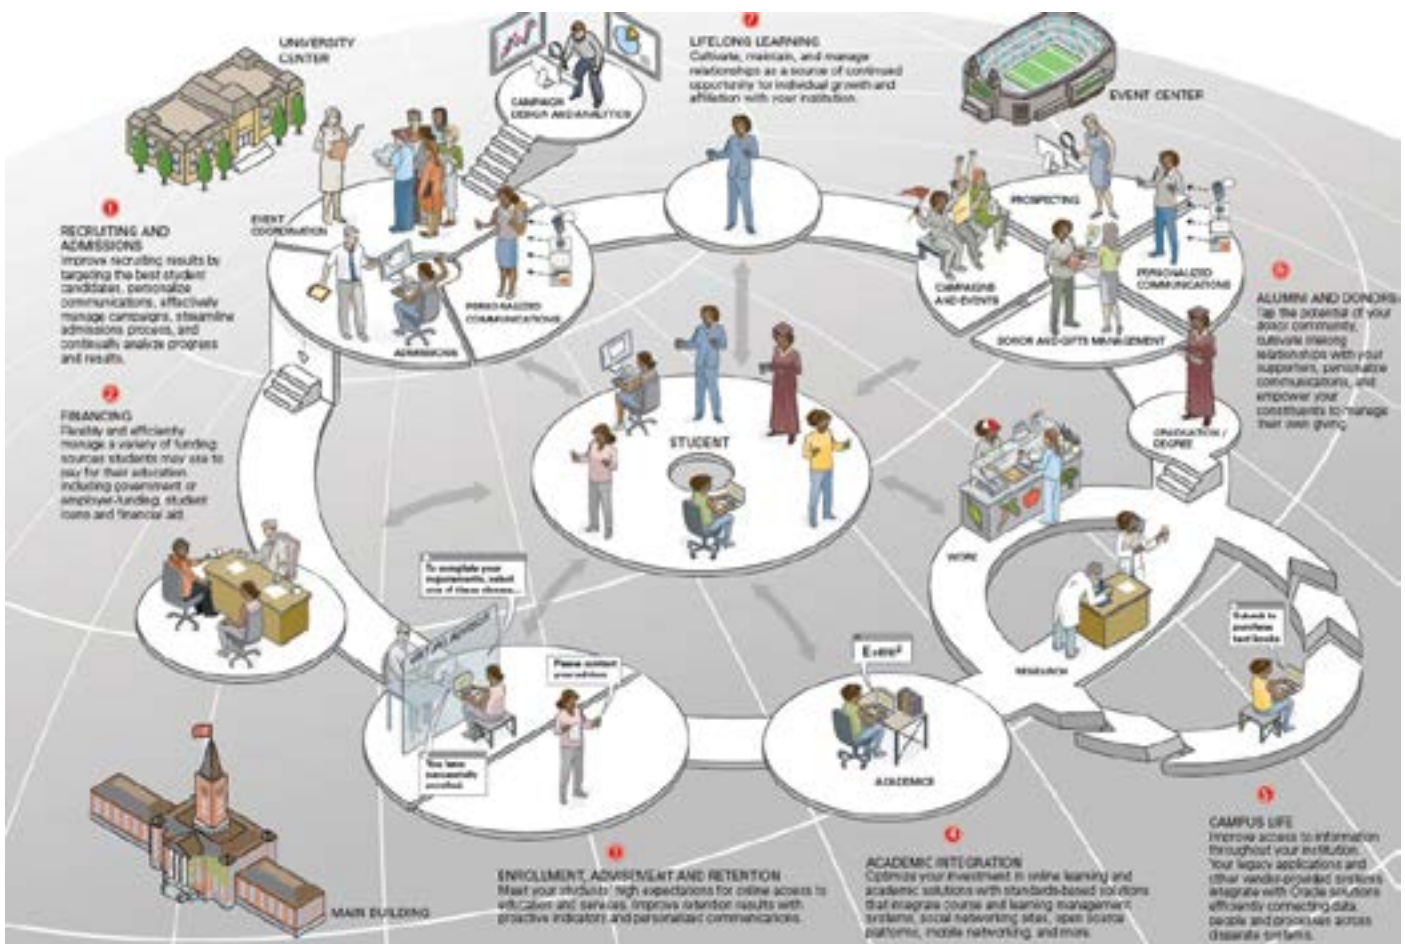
UNIVERSITY CENTER

CAMPAIGN DESIGN AND ANALYTICS

7

LIFELONG LEARNING
Cultivate, maintain, and manage relationships as a source of continued opportunity for individual growth and affiliation with your institution.

EVENT CENTER

1

RECRUITING AND ADMISSIONS
Improve recruiting results by targeting the best student candidates, personalize communications, effectively manage campaigns, streamline admissions process, and continually analyze progress and results.

EVENT COORDINATION

PERSONALIZED COMMUNICATIONS

ADMISSIONS

PROSPECTING

CAMPAIGNS AND EVENTS

PERSONALIZED COMMUNICATIONS

DONOR AND GIFTS MANAGEMENT

6

ALUMNI AND DONORS
Tap the potential of your donor community, cultivate lifelong relationships with your supporters, personalize communications, and empower your constituents to manage their own giving.

2

FINANCING
Flexibly and efficiently manage a variety of funding sources students may use to pay for their education including government or employer-funding, student loans and financial aid.

STUDENT

GRADUATION / DEGREE

WORK

To complete your requirements, select one of these classes...

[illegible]

Please contact your advisor

You have successfully enrolled

RESEARCH

Submit to purchase text books

$E=mc^2$

ACADEMICS

3

ENROLLMENT, ADVISEMENT AND RETENTION
Meet your students' high expectations for online access to education and services. Improve retention results with proactive indicators and personalized communications.

4

ACADEMIC INTEGRATION
Optimize your investment in online learning and academic solutions with standards-based solutions that integrate course and learning management systems, social networking sites, open source platforms, mobile networking, and more.

5

CAMPUS LIFE
Improve access to information throughout your institution. Your legacy applications and other vendor-provided systems integrate with Oracle solutions efficiently connecting data, people and processes across disparate systems.

MAIN BUILDING